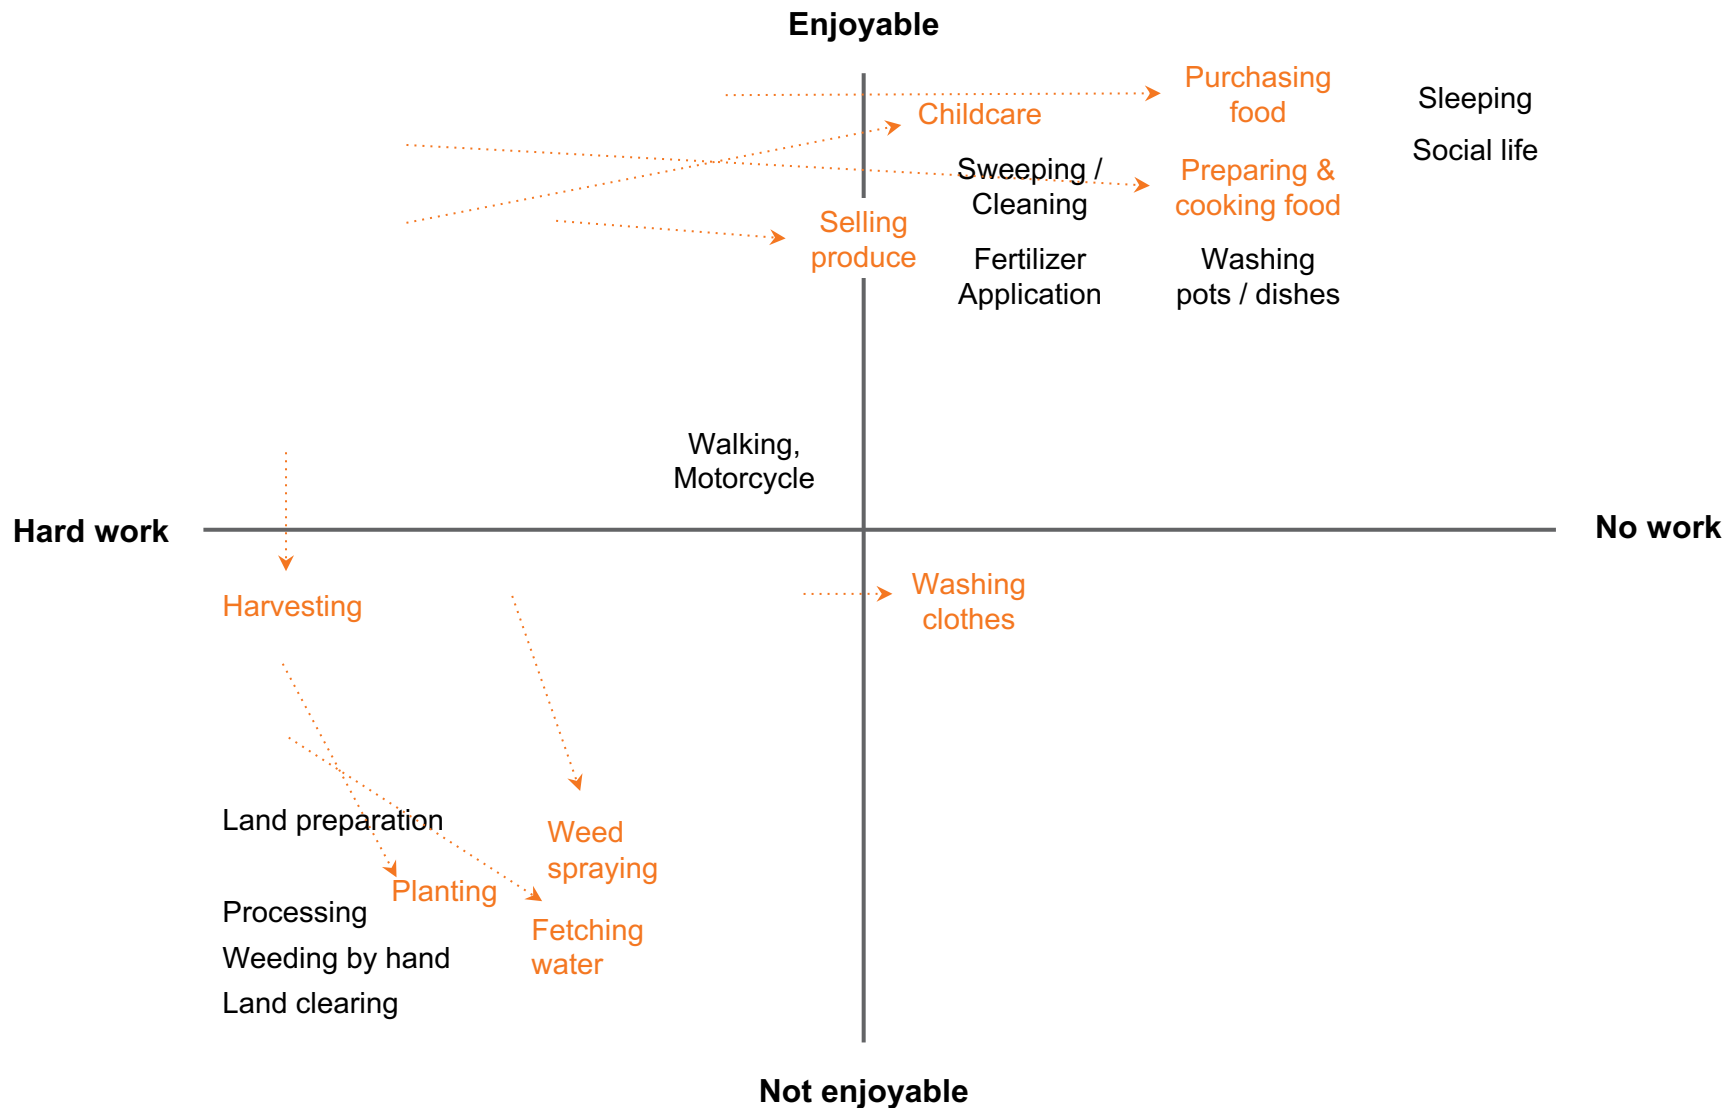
Enjoyable

Purchasing food

Sleeping

Childcare

Social life

Sweeping / Cleaning

Preparing & cooking food

Selling produce

Fertilizer Application

Washing pots / dishes

Walking, Motorcycle

Hard work

No work

Harvesting

Washing clothes

Land preparation

Weed spraying

Planting

Processing

Fetching water

Weeding by hand

Land clearing

Not enjoyable